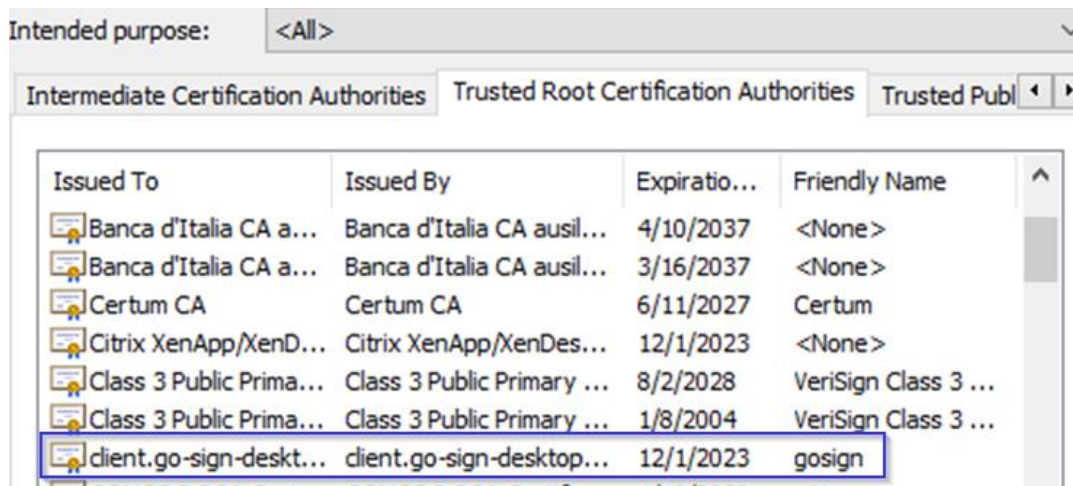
Intended purpose: <All>

Intermediate Certification Authorities | Trusted Root Certification Authorities | Trusted Publ

| Issued To | Issued By | Expiratio... | Friendly Name |
|---|---|---|---|
| Banca d'Italia CA a... | Banca d'Italia CA ausil... | 4/10/2037 | <None> |
| Banca d'Italia CA a... | Banca d'Italia CA ausil... | 3/16/2037 | <None> |
| Certum CA | Certum CA | 6/11/2027 | Certum |
| Citrix XenApp/XenD... | Citrix XenApp/XenDes... | 12/1/2023 | <None> |
| Class 3 Public Prima... | Class 3 Public Primary ... | 8/2/2028 | VeriSign Class 3 ... |
| Class 3 Public Prima... | Class 3 Public Primary ... | 1/8/2004 | VeriSign Class 3 ... |
| client.go-sign-deskt... | client.go-sign-desktop... | 12/1/2023 | gosign |